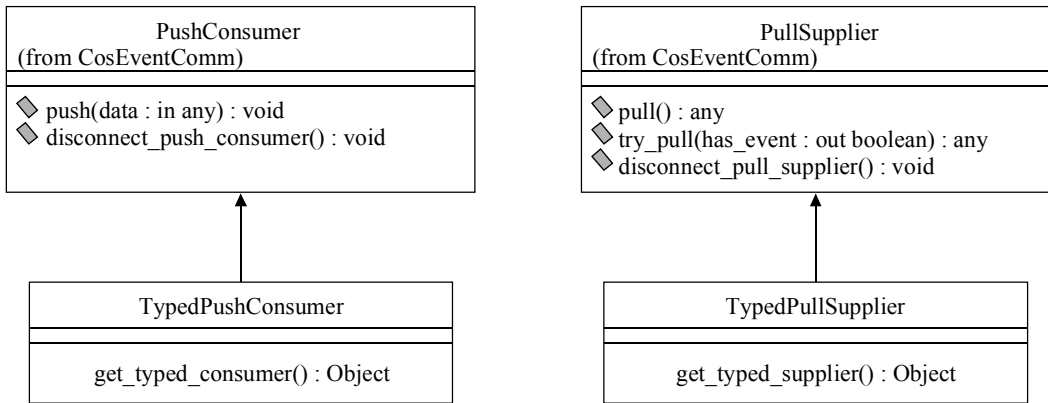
PushConsumer
(from CosEventComm)

push(data : in any) : void
disconnect_push_consumer() : void

TypedPushConsumer

get_typed_consumer() : Object

PullSupplier
(from CosEventComm)

pull() : any
try_pull(has_event : out boolean) : any
disconnect_pull_supplier() : void

TypedPullSupplier

get_typed_supplier() : Object